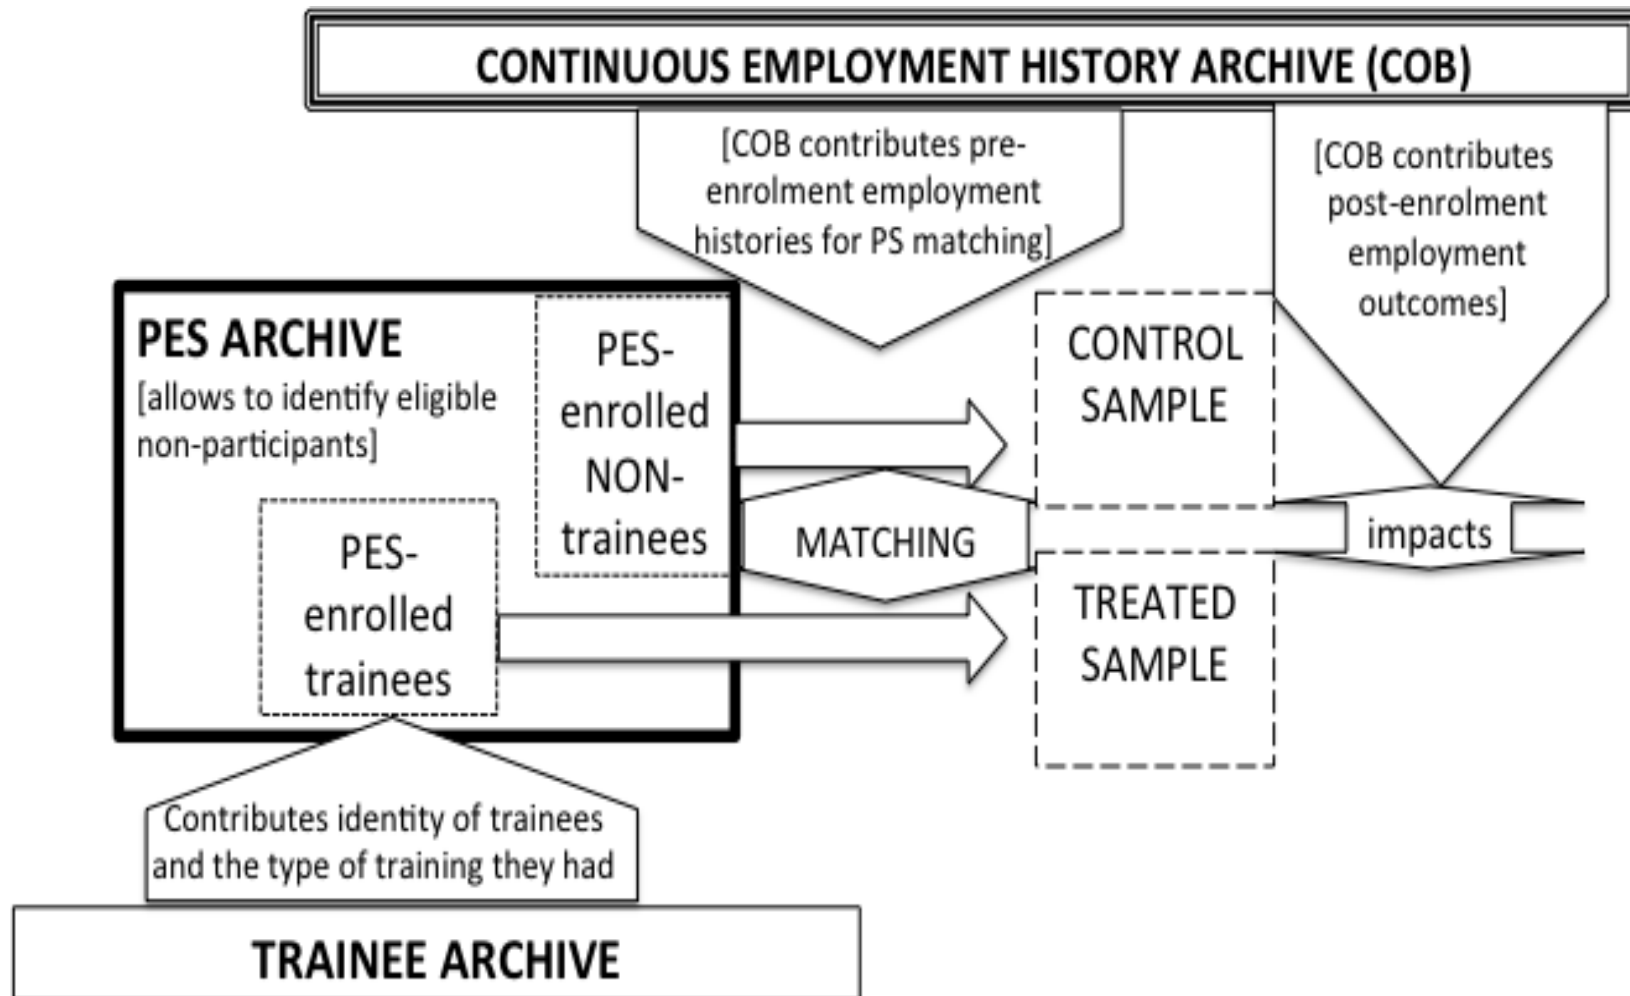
CONTINUOUS EMPLOYMENT HISTORY ARCHIVE (COB)

[COB contributes pre-enrolment employment histories for PS matching]

[COB contributes post-enrolment employment outcomes]

PES ARCHIVE
[allows to identify eligible non-participants]

PES-enrolled NON-trainees

PES-enrolled trainees

CONTROL SAMPLE

MATCHING

impacts

TREATED SAMPLE

Contributes identity of trainees and the type of training they had

TRAINEE ARCHIVE